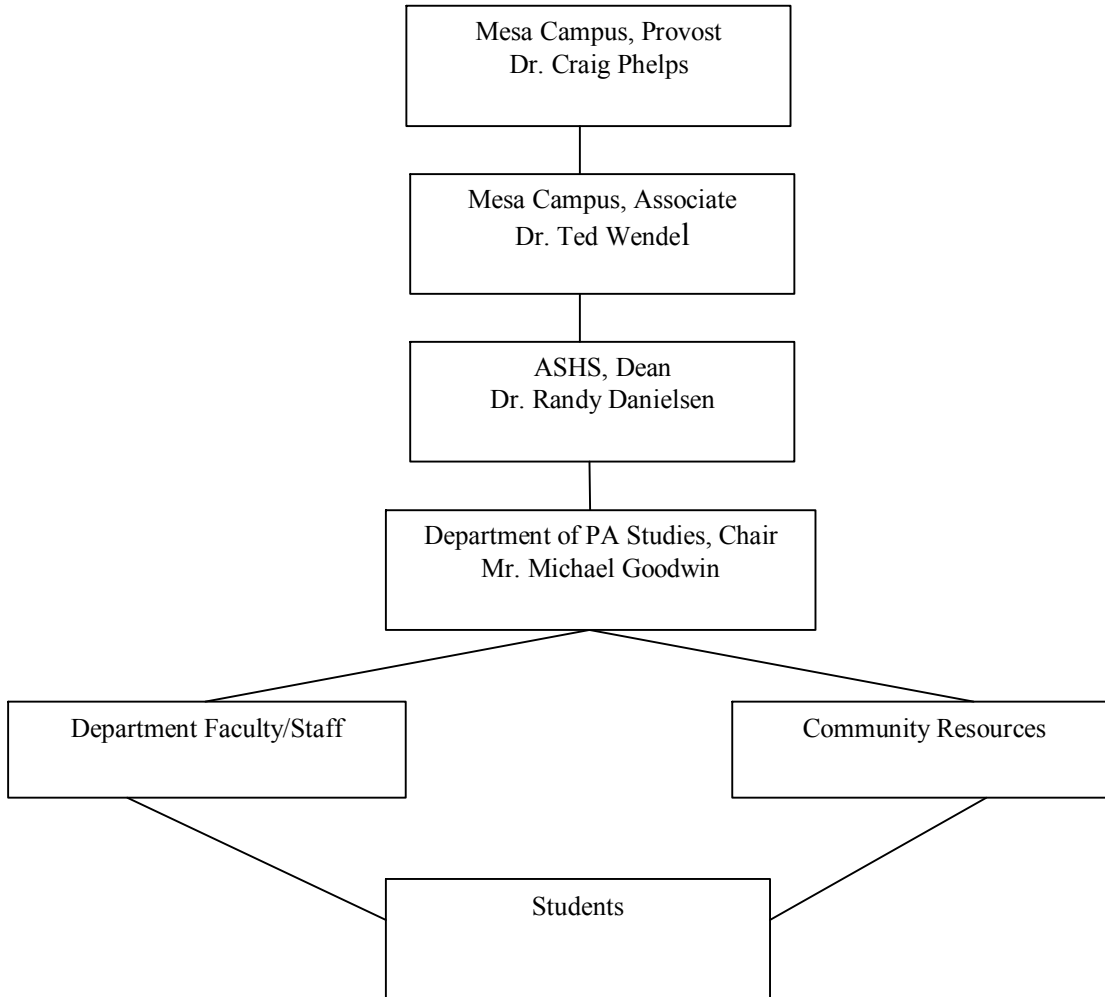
Mesa Campus, Provost
Dr. Craig Phelps

Mesa Campus, Associate
Dr. Ted Wendel

ASHS, Dean
Dr. Randy Danielsen

Department of PA Studies, Chair
Mr. Michael Goodwin

Department Faculty/Staff

Community Resources

Students